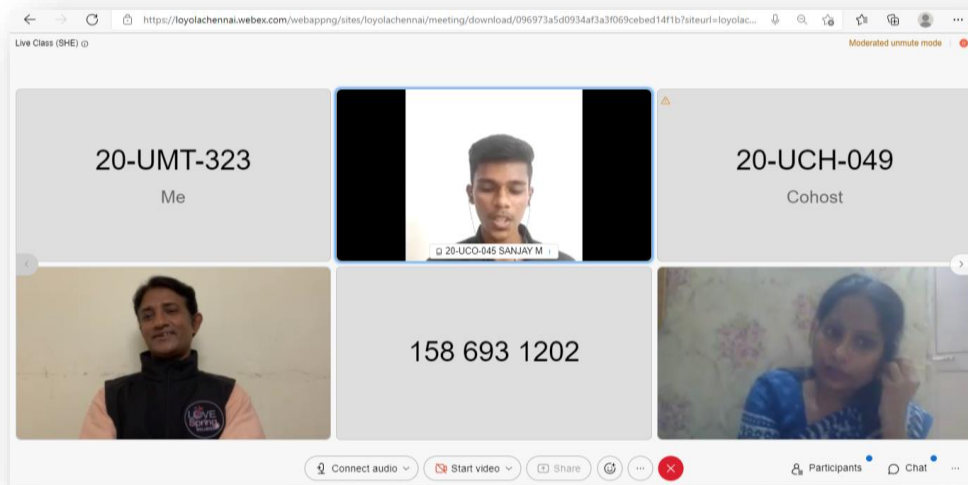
https://loyolachennai.webex.com/webappng/sites/loyolachennai/meeting/download/096973a5d0934af3a3f069cebed14f1b?siteurl=loyolac...

Live Class (SHE)

Moderated unmute mode

20-UMT-323
Me

20-UCO-045 SANJAY M

20-UCH-049
Cohost

LOVE Spring

158 693 1202

Connect audio

Start video

Share

Participants

Chat